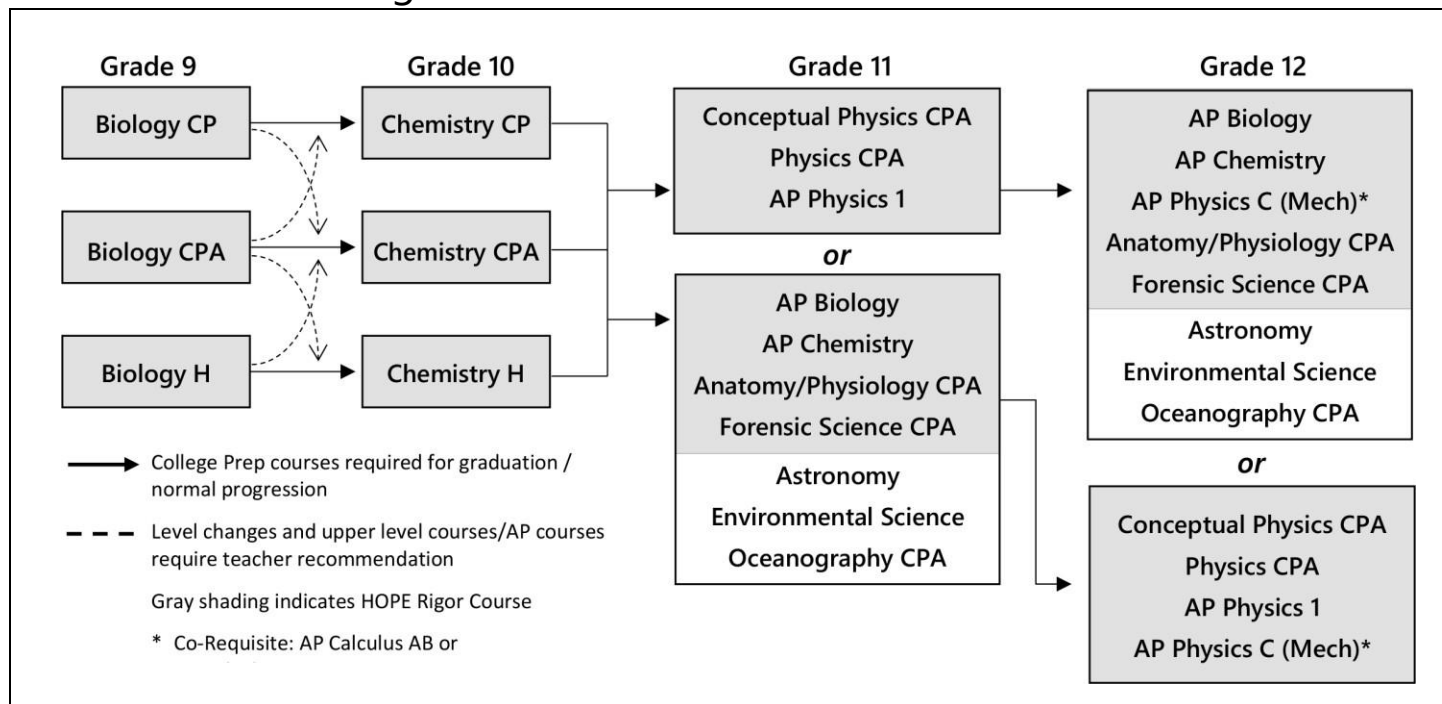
Grade 9

Biology CP

Biology CPA

Biology H

Grade 10

Chemistry CP

Chemistry CPA

Chemistry H

Grade 11

Conceptual Physics CPA
Physics CPA
AP Physics 1

or

AP Biology
AP Chemistry
Anatomy/Physiology CPA
Forensic Science CPA

Astronomy
Environmental Science
Oceanography CPA

Grade 12

AP Biology
AP Chemistry
AP Physics C (Mech)*
Anatomy/Physiology CPA
Forensic Science CPA

Astronomy
Environmental Science
Oceanography CPA

or

Conceptual Physics CPA
Physics CPA
AP Physics 1
AP Physics C (Mech)*

College Prep courses required for graduation / normal progression

Level changes and upper level courses/AP courses require teacher recommendation

Gray shading indicates HOPE Rigor Course

* Co-Requisite: AP Calculus AB or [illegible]